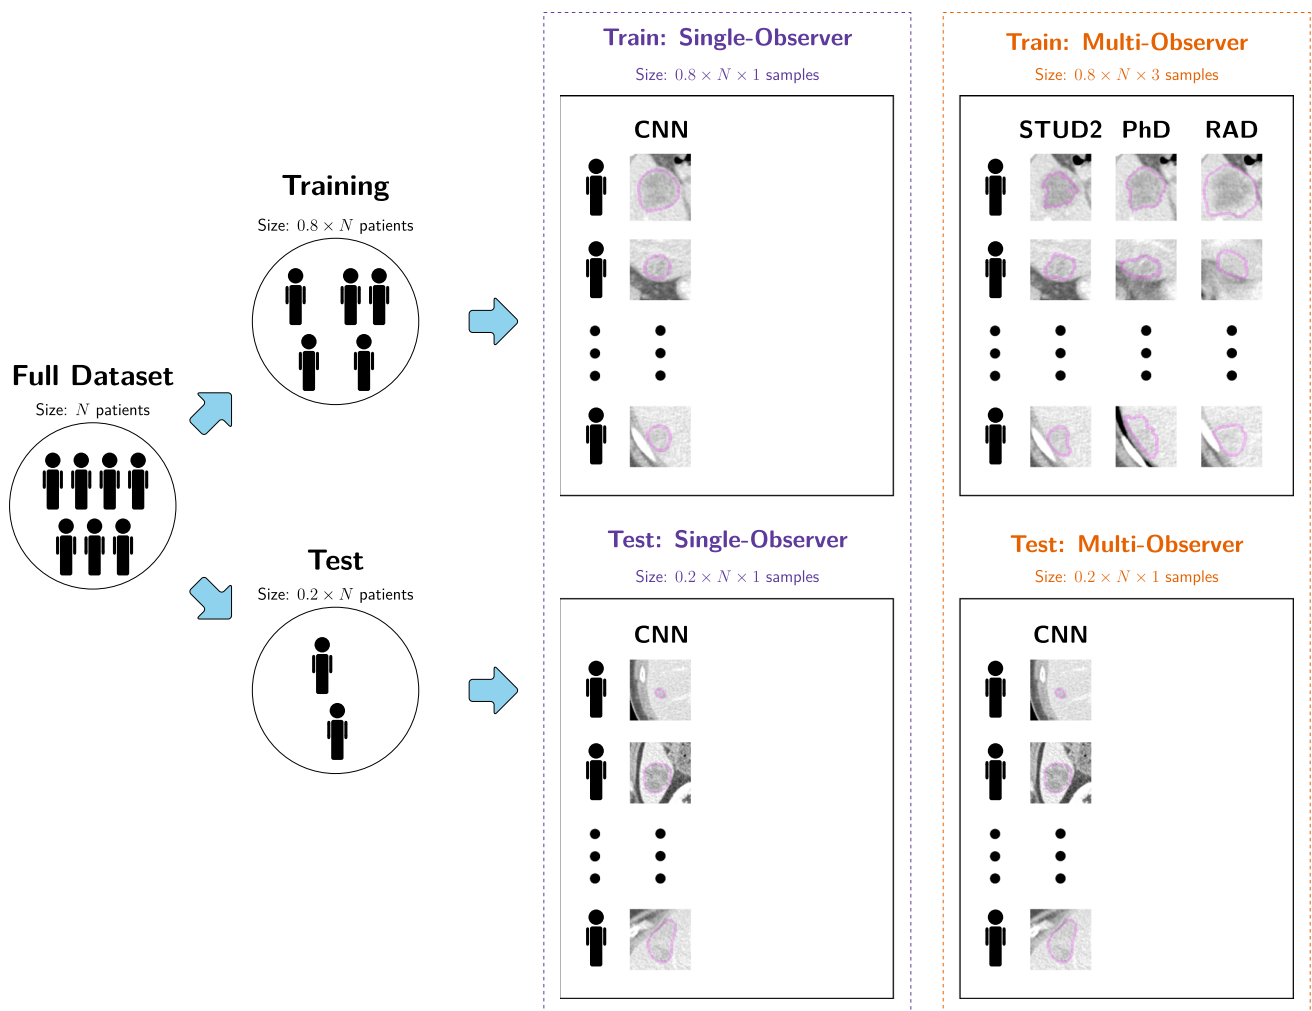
Full Dataset
Size: $N$ patients

Training
Size: $0.8 \times N$ patients

Test
Size: $0.2 \times N$ patients

Train: Single-Observer
Size: $0.8 \times N \times 1$ samples

CNN

Test: Single-Observer
Size: $0.2 \times N \times 1$ samples

CNN

Train: Multi-Observer
Size: $0.8 \times N \times 3$ samples

STUD2 PhD RAD

Test: Multi-Observer
Size: $0.2 \times N \times 1$ samples

CNN